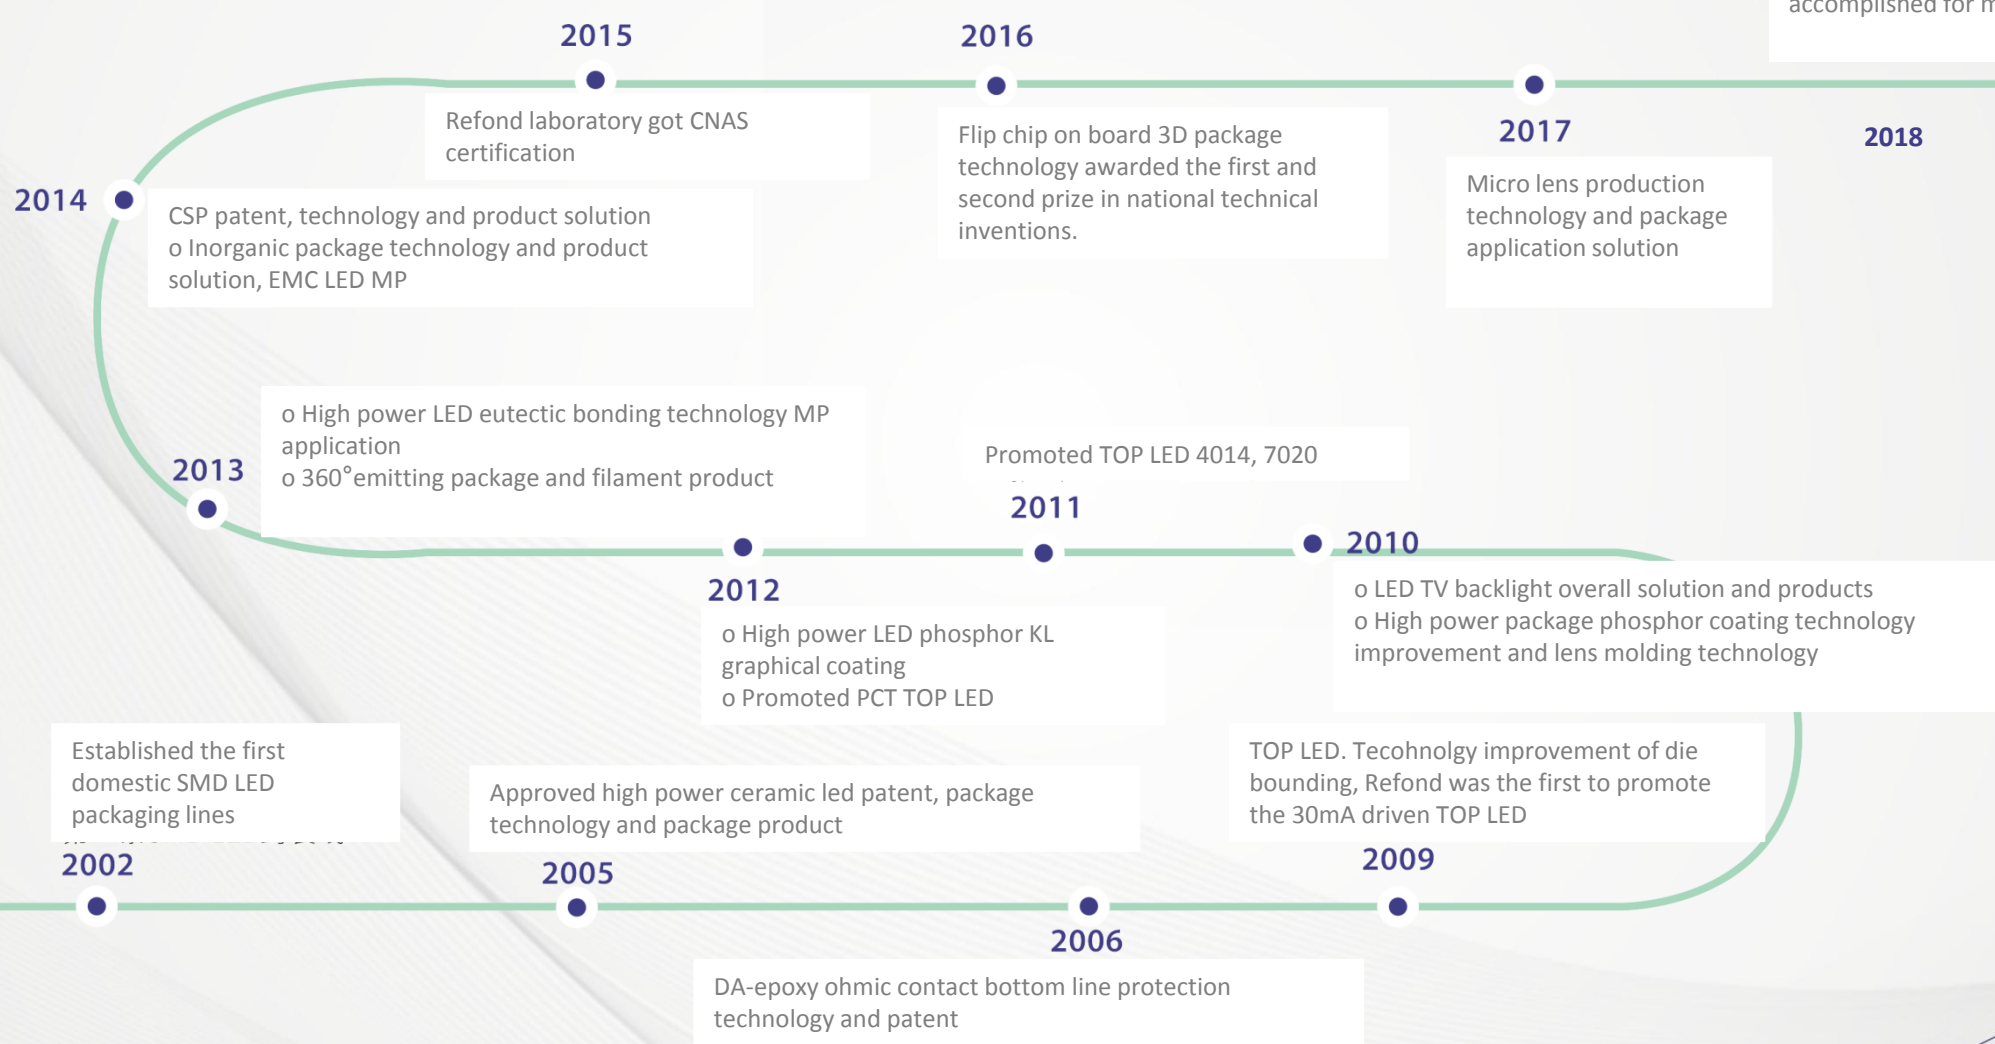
accomplished for m

2015

Refond laboratory got CNAS certification

2016

Flip chip on board 3D package technology awarded the first and second prize in national technical inventions.

2017

Micro lens production technology and package application solution

2018

2014

CSP patent, technology and product solution
o Inorganic package technology and product solution, EMC LED MP

2013

o High power LED eutectic bonding technology MP application
o 360°emitting package and filament product

Promoted TOP LED 4014, 7020

2011

2010

o LED TV backlight overall solution and products
o High power package phosphor coating technology improvement and lens molding technology

2012

o High power LED phosphor KL graphical coating
o Promoted PCT TOP LED

Established the first domestic SMD LED packaging lines

Approved high power ceramic led patent, package technology and package product

TOP LED. Tecohnolgy improvement of die bounding, Refond was the first to promote the 30mA driven TOP LED

2002

2005

2009

2006

DA-epoxy ohmic contact bottom line protection technology and patent